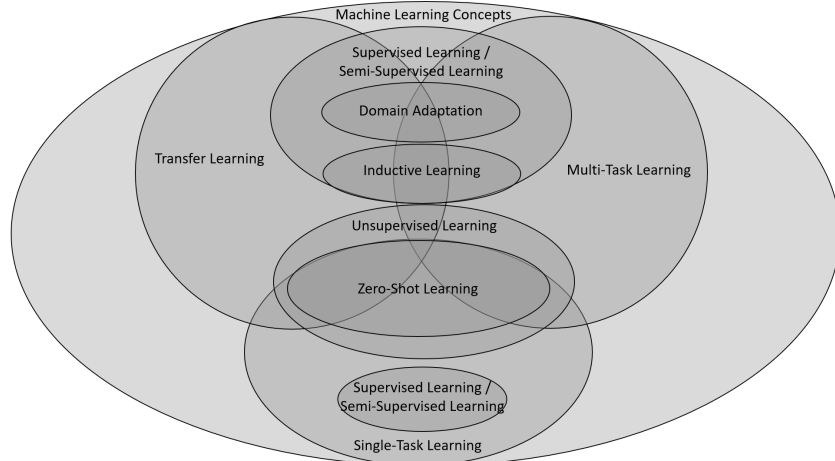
Machine Learning Concepts

Supervised Learning / Semi-Supervised Learning

Domain Adaptation

Transfer Learning

Inductive Learning

Multi-Task Learning

Unsupervised Learning

Zero-Shot Learning

Supervised Learning / Semi-Supervised Learning

Single-Task Learning